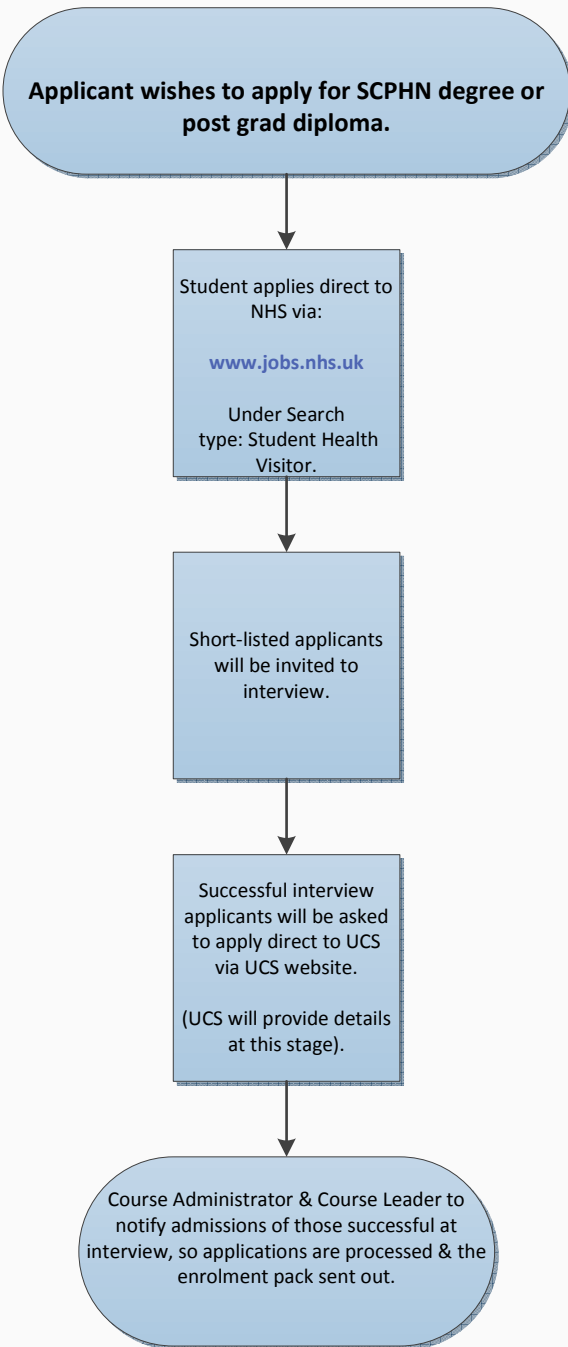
Applicant wishes to apply for SCPHN degree or post grad diploma.

Student applies direct to NHS via:

www.jobs.nhs.uk

Under Search type: Student Health Visitor.

Short-listed applicants will be invited to interview.

Successful interview applicants will be asked to apply direct to UCS via UCS website.

(UCS will provide details at this stage).

Course Administrator & Course Leader to notify admissions of those successful at interview, so applications are processed & the enrolment pack sent out.